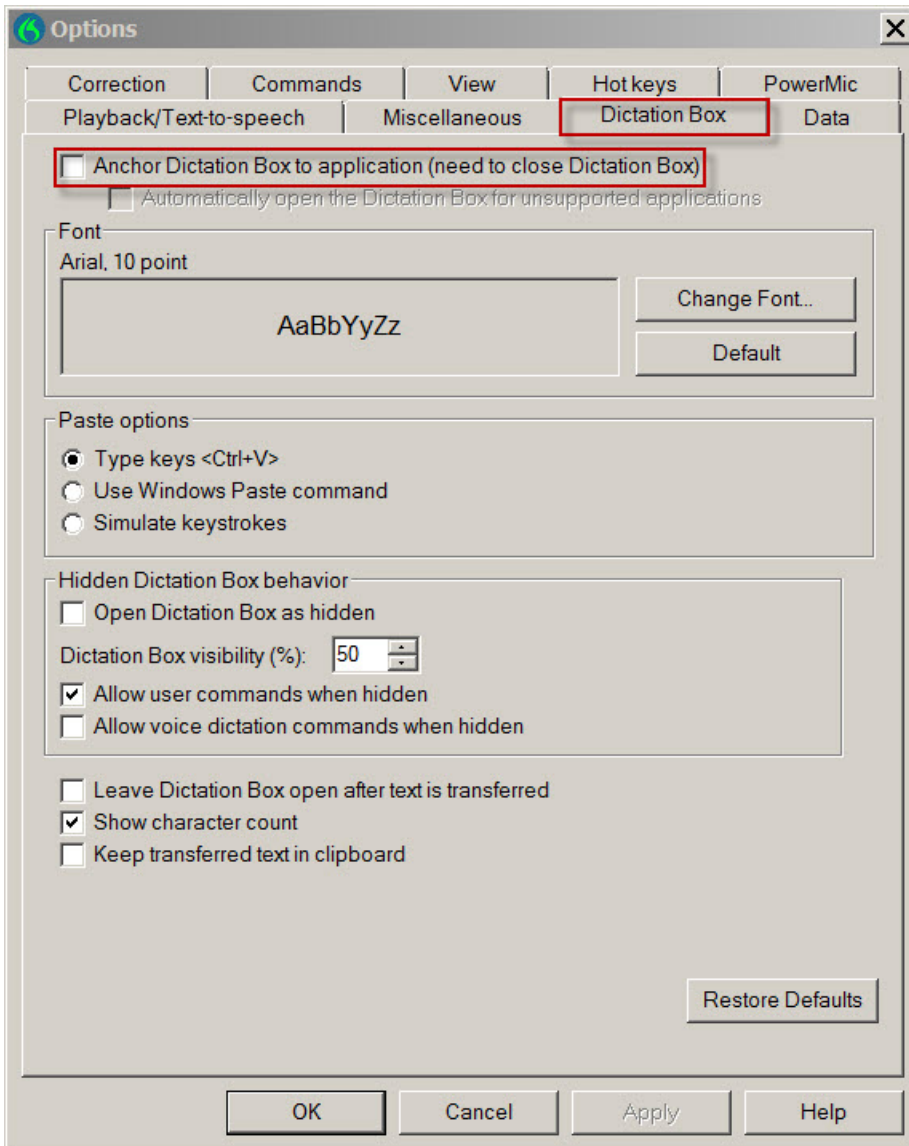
Options

Correction
Commands
View
Hot keys
PowerMic
Playback/Text-to-speech
Miscellaneous
Dictation Box
Data

Anchor Dictation Box to application (need to close Dictation Box)
Automatically open the Dictation Box for unsupported applications

Font
Arial, 10 point
AaBbYyZz
Change Font...
Default

Paste options
Type keys <Ctrl+V>
Use Windows Paste command
Simulate keystrokes

Hidden Dictation Box behavior
Open Dictation Box as hidden
Dictation Box visibility (%): 50
Allow user commands when hidden
Allow voice dictation commands when hidden

Leave Dictation Box open after text is transferred
Show character count
Keep transferred text in clipboard

Restore Defaults

OK
Cancel
Apply
Help